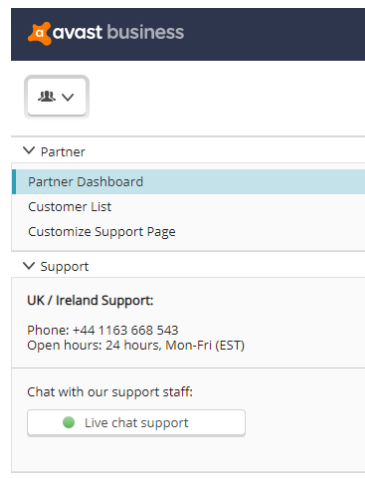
avast business

Partner

Partner Dashboard

Customer List

Customize Support Page

Support

UK / Ireland Support:

Phone: +44 1163 668 543
Open hours: 24 hours, Mon-Fri (EST)

Chat with our support staff:

Live chat support